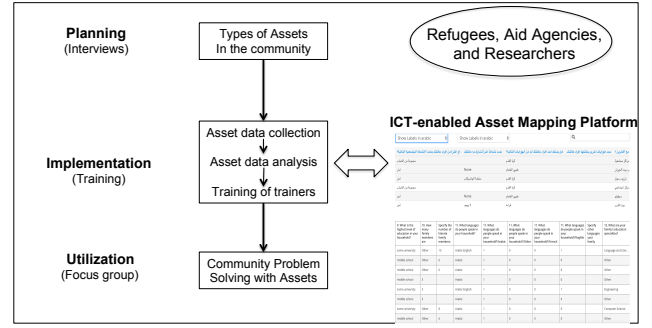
Planning
(Interviews)

Types of Assets
In the community

Refugees, Aid Agencies, and Researchers

Implementation
(Training)

Asset data collection
Asset data analysis
Training of trainers

ICT-enabled Asset Mapping Platform

Show Labels in arabic

Show Labels in arabic

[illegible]

Utilization
(Focus group)

Community Problem
Solving with Assets